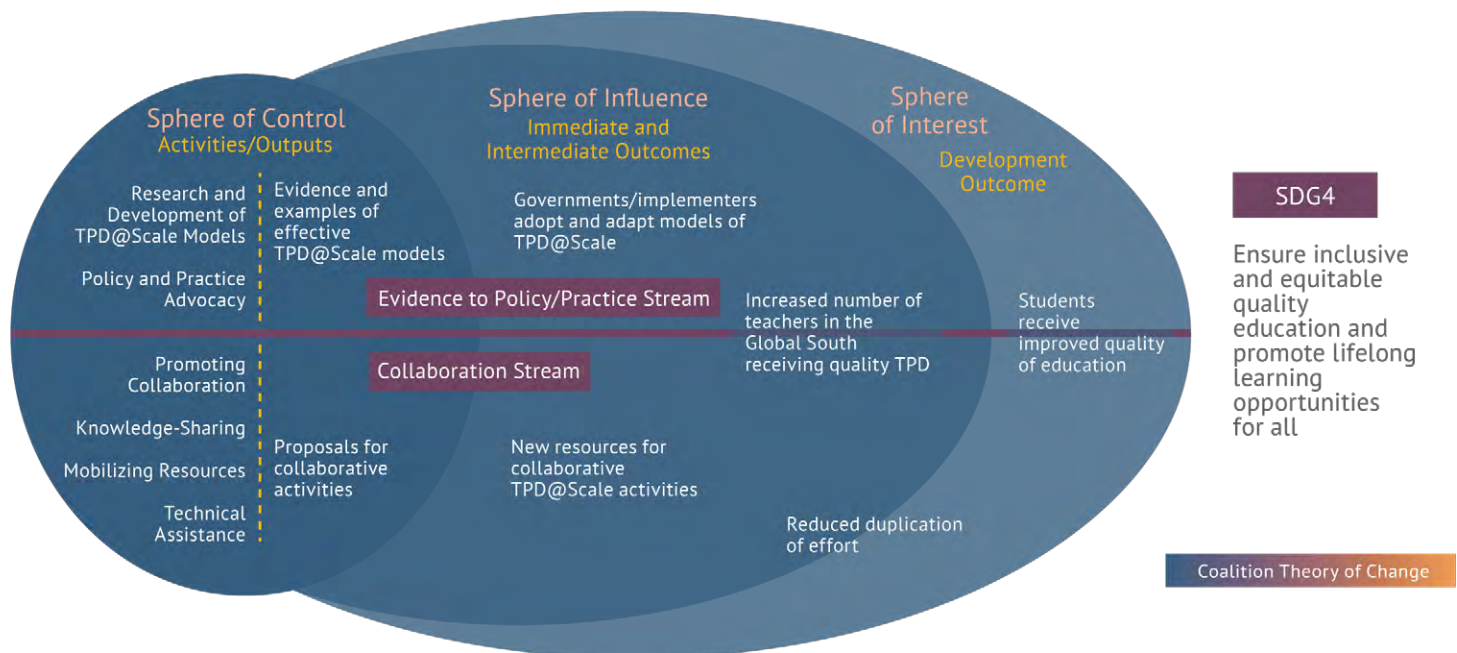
Sphere of Control
Activities/Outputs

Research and Development of TPD@Scale Models

Policy and Practice Advocacy

Evidence and examples of effective TPD@Scale models

Promoting Collaboration

Knowledge-Sharing

Mobilizing Resources

Technical Assistance

Proposals for collaborative activities

Sphere of Influence
Immediate and Intermediate Outcomes

Governments/implementers adopt and adapt models of TPD@Scale

Evidence to Policy/Practice Stream

Collaboration Stream

Increased number of teachers in the Global South receiving quality TPD

New resources for collaborative TPD@Scale activities

Reduced duplication of effort

Sphere of Interest
Development Outcome

Students receive improved quality of education

SDG4

Ensure inclusive and equitable quality education and promote lifelong learning opportunities for all

Coalition Theory of Change